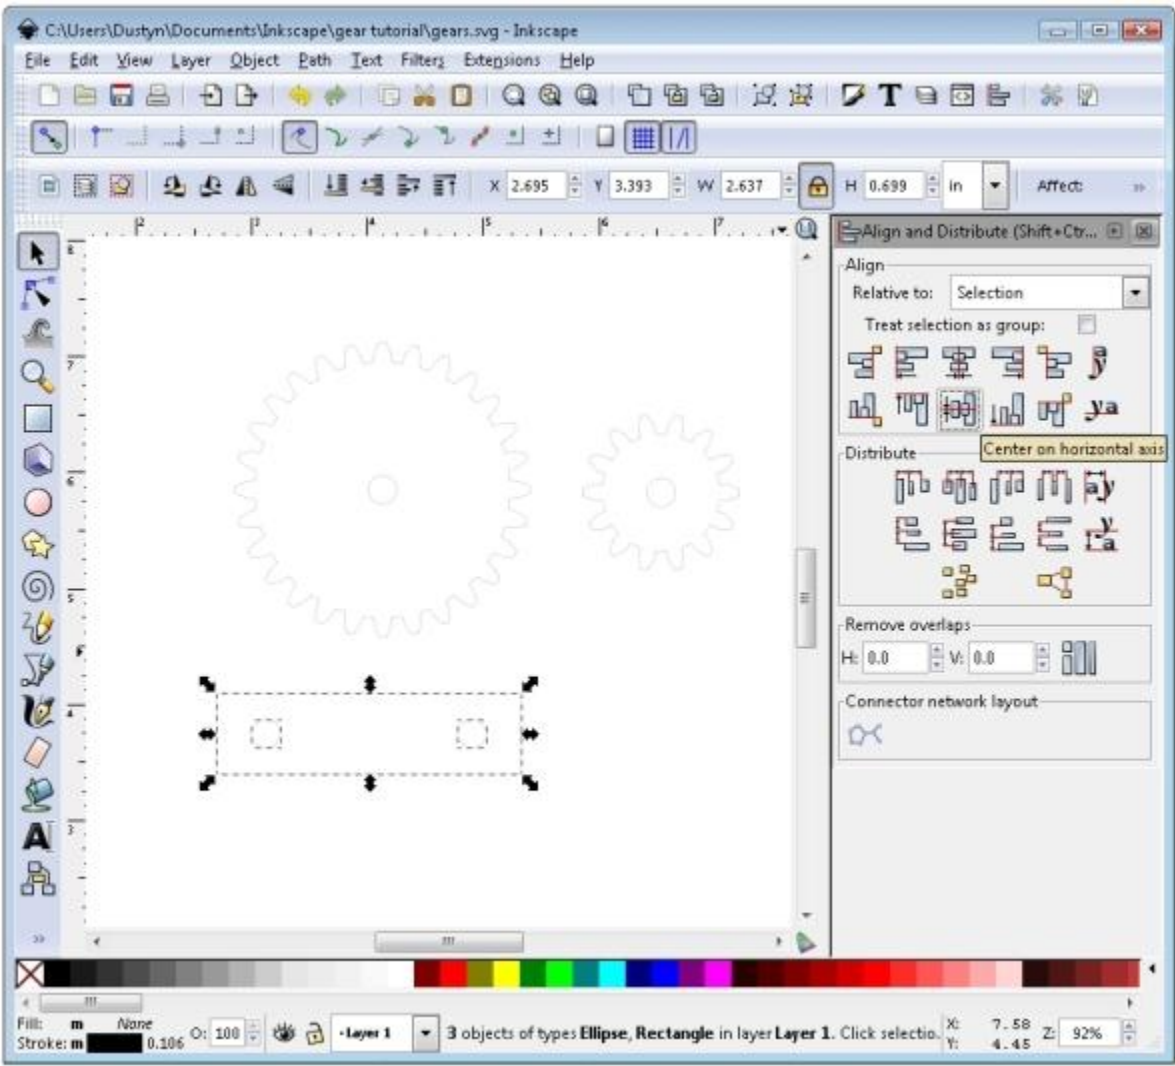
C:\Users\Dustyn\Documents\Inkscape\gear tutorial\gears.svg - Inkscape

File Edit View Layer Object Path Text Filters Extensions Help

X 2.695 Y 3.393 W 2.637 H 0.699 in Affect:

Align and Distribute (Shift+Ctr...

Align
Relative to: Selection
Treat selection as group:

Center on horizontal axis

Distribute

Remove overlaps
H: 0.0 V: 0.0

Connector network layout

Fill: m None
Stroke: m 0.106 O: 100 -Layer 1 3 objects of types Ellipse, Rectangle in layer Layer 1. Click selectio. X: 7.58 Y: 4.45 Z: 92%